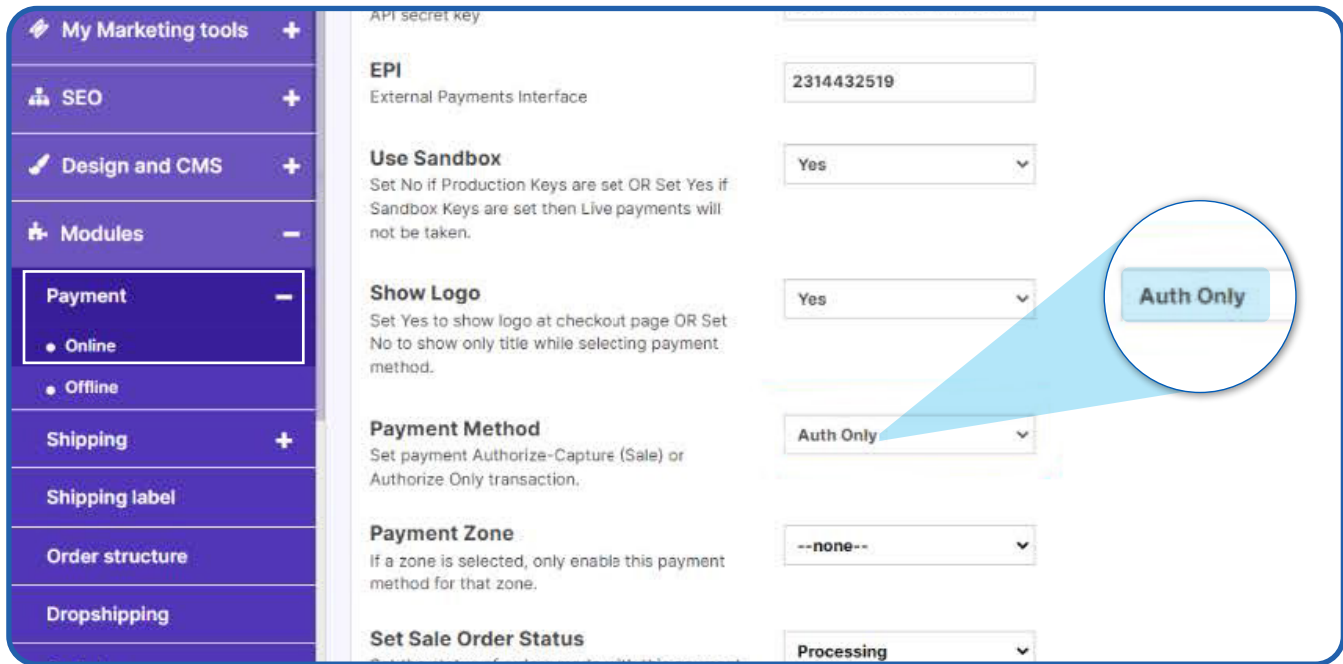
My Marketing tools +

SEO +

Design and CMS +

Modules −

Payment −

• Online

• Offline

Shipping +

Shipping label

Order structure

Dropshipping

API secret key

EPI
External Payments Interface

2314432519

Use Sandbox
Set No if Production Keys are set OR Set Yes if Sandbox Keys are set then Live payments will not be taken.

Yes

Show Logo
Set Yes to show logo at checkout page OR Set No to show only title while selecting payment method.

Yes

Auth Only

Payment Method
Set payment Authorize-Capture (Sale) or Authorize Only transaction.

Auth Only

Payment Zone
If a zone is selected, only enable this payment method for that zone.

--none--

Set Sale Order Status
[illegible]

Processing